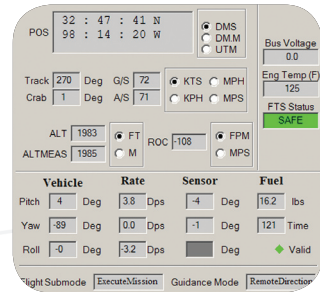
POS 32 : 47 : 41 N
98 : 14 : 20 W

DMS
DM.M
UTM

Bus Voltage
0.0

Track 270 Deg G/S 72
Crab 1 Deg A/S 71

KTS
MPH
KPH
MPS

Eng Temp (F)
125

FTS Status
SAFE

ALT 1983
ALTMEAS 1985

FT
M

ROC -108

FPM
MPS

| | Vehicle | | Rate | | Sensor | | Fuel | |
|---|---|---|---|---|---|---|---|---|
| Pitch | 4 | Deg | 3.8 | Dps | -4 | Deg | 16.2 | lbs |
| Yaw | -89 | Deg | 0.0 | Dps | -1 | Deg | 121 | Time |
| Roll | -0 | Deg | -3.2 | Dps | | Deg | | Valid |

Flight Submode ExecuteMission Guidance Mode RemoteDirection